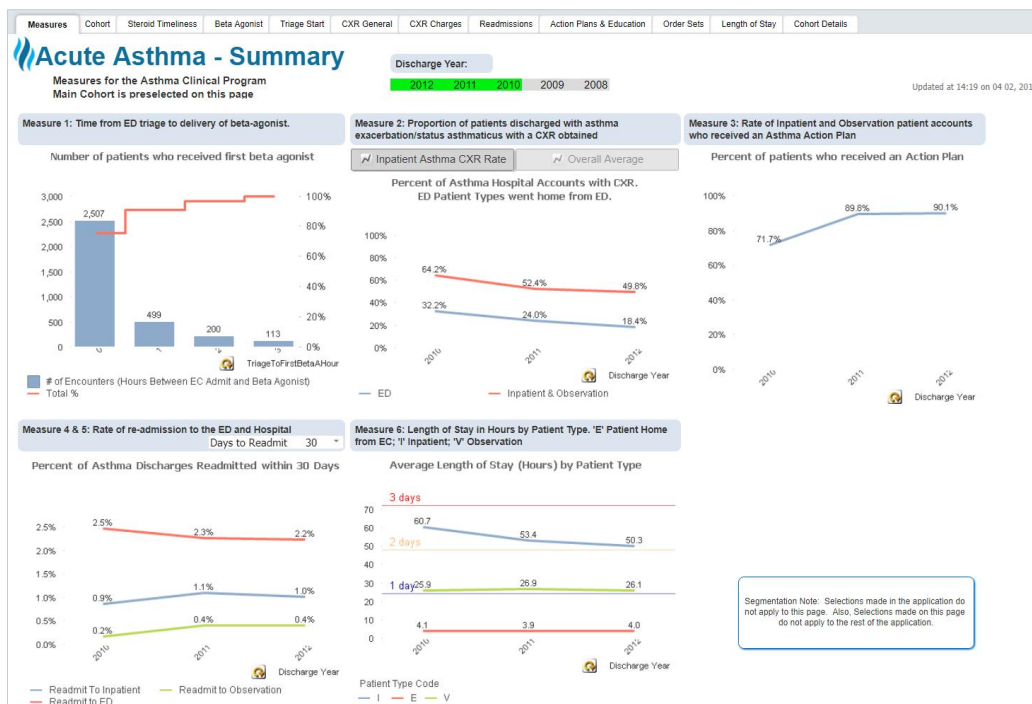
Measures | Cohort | Steroid Timeliness | Beta Agonist | Triage Start | CXR General | CXR Charges | Readmissions | Action Plans & Education | Order Sets | Length of Stay | Cohort Details

Acute Asthma - Summary

Measures for the Asthma Clinical Program
Main Cohort is preselected on this page

Discharge Year:
2012 2011 2010 2009 2008

Updated at 14:19 on 04 02, 201

Measure 1: Time from ED triage to delivery of beta-agonist.

Number of patients who received first beta agonist

3,000
2,500
2,000
1,500
1,000
500
0
2,507
499
200
113
100%
80%
60%
40%
20%
0%
0
1
2
3
TriageToFirstBetaAHour

# of Encounters (Hours Between EC Admit and Beta Agonist)
Total %

Measure 2: Proportion of patients discharged with asthma exacerbation/status asthmaticus with a CXR obtained

Inpatient Asthma CXR Rate
Overall Average

Percent of Asthma Hospital Accounts with CXR. ED Patient Types went home from ED.

100%
80%
60%
40%
20%
0%
64.2%
52.4%
49.8%
32.2%
24.0%
18.4%
2010
2011
2012
Discharge Year

ED
Inpatient & Observation

Measure 3: Rate of Inpatient and Observation patient accounts who received an Asthma Action Plan

Percent of patients who received an Action Plan

100%
80%
60%
40%
20%
0%
71.7%
89.8%
90.1%
2010
2011
2012
Discharge Year

Measure 4 & 5: Rate of re-admission to the ED and Hospital
Days to Readmit 30

Percent of Asthma Discharges Readmitted within 30 Days

2.5%
2.0%
1.5%
1.0%
0.5%
0.0%
2.5%
2.3%
2.2%
0.9%
1.1%
1.0%
0.2%
0.4%
0.4%
2010
2011
2012
Discharge Year

Readmit To Inpatient
Readmit to Observation
Readmit to ED

Measure 6: Length of Stay in Hours by Patient Type. 'E' Patient Home from EC; 'I' Inpatient; 'V' Observation

Average Length of Stay (Hours) by Patient Type

3 days
2 days
1 day
70
60
50
40
30
20
10
0
60.7
53.4
50.3
25.9
26.9
26.1
4.1
3.9
4.0
2010
2011
2012
Discharge Year

Patient Type Code
I E V

Segmentation Note: Selections made in the application do not apply to this page. Also, Selections made on this page do not apply to the rest of the application.